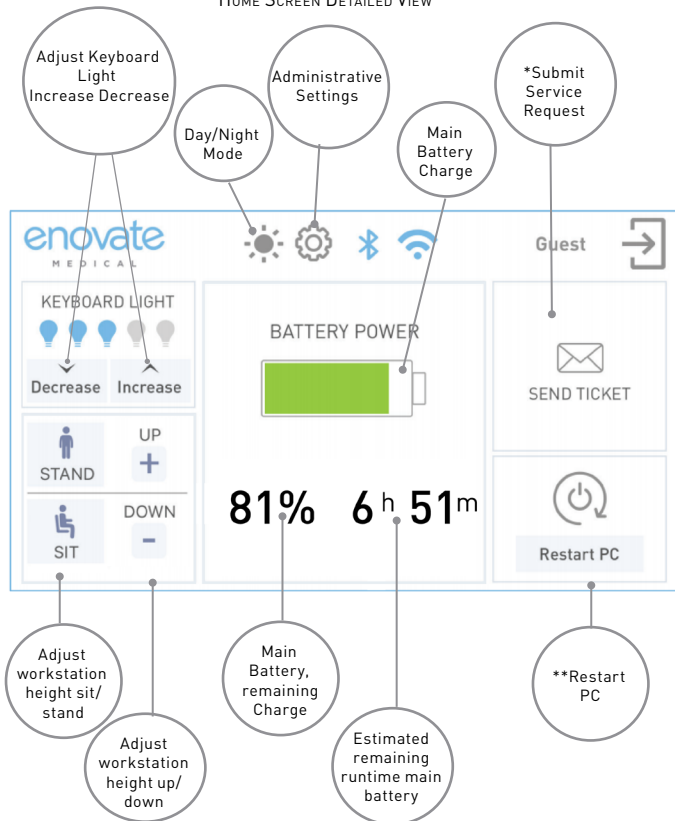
HOME SCREEN DETAILED VIEW

Adjust Keyboard Light Increase Decrease

Day/Night Mode

Administrative Settings

Main Battery Charge

*Submit Service Request

enovate MEDICAL

Guest

KEYBOARD LIGHT

Decrease Increase

BATTERY POWER

SEND TICKET

STAND

UP

+

SIT

DOWN

-

81% 6 h 51 m

Restart PC

Adjust workstation height sit/ stand

Adjust workstation height up/ down

Main Battery, remaining Charge

Estimated remaining runtime main battery

**Restart PC